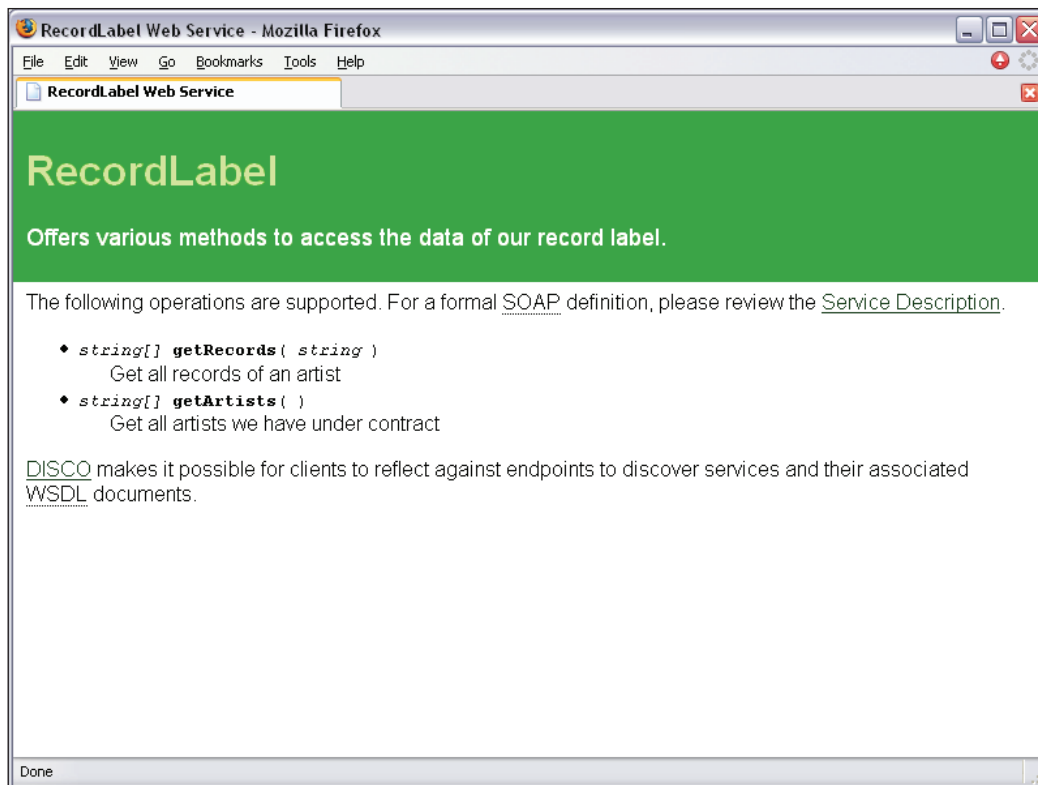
RecordLabel Web Service - Mozilla Firefox

File Edit View Go Bookmarks Tools Help

RecordLabel Web Service

RecordLabel

Offers various methods to access the data of our record label.

The following operations are supported. For a formal SOAP definition, please review the Service Description.

- string[] getRecords( string )
  Get all records of an artist
- string[] getArtists( )
  Get all artists we have under contract

DISCO makes it possible for clients to reflect against endpoints to discover services and their associated WSDL documents.

Done